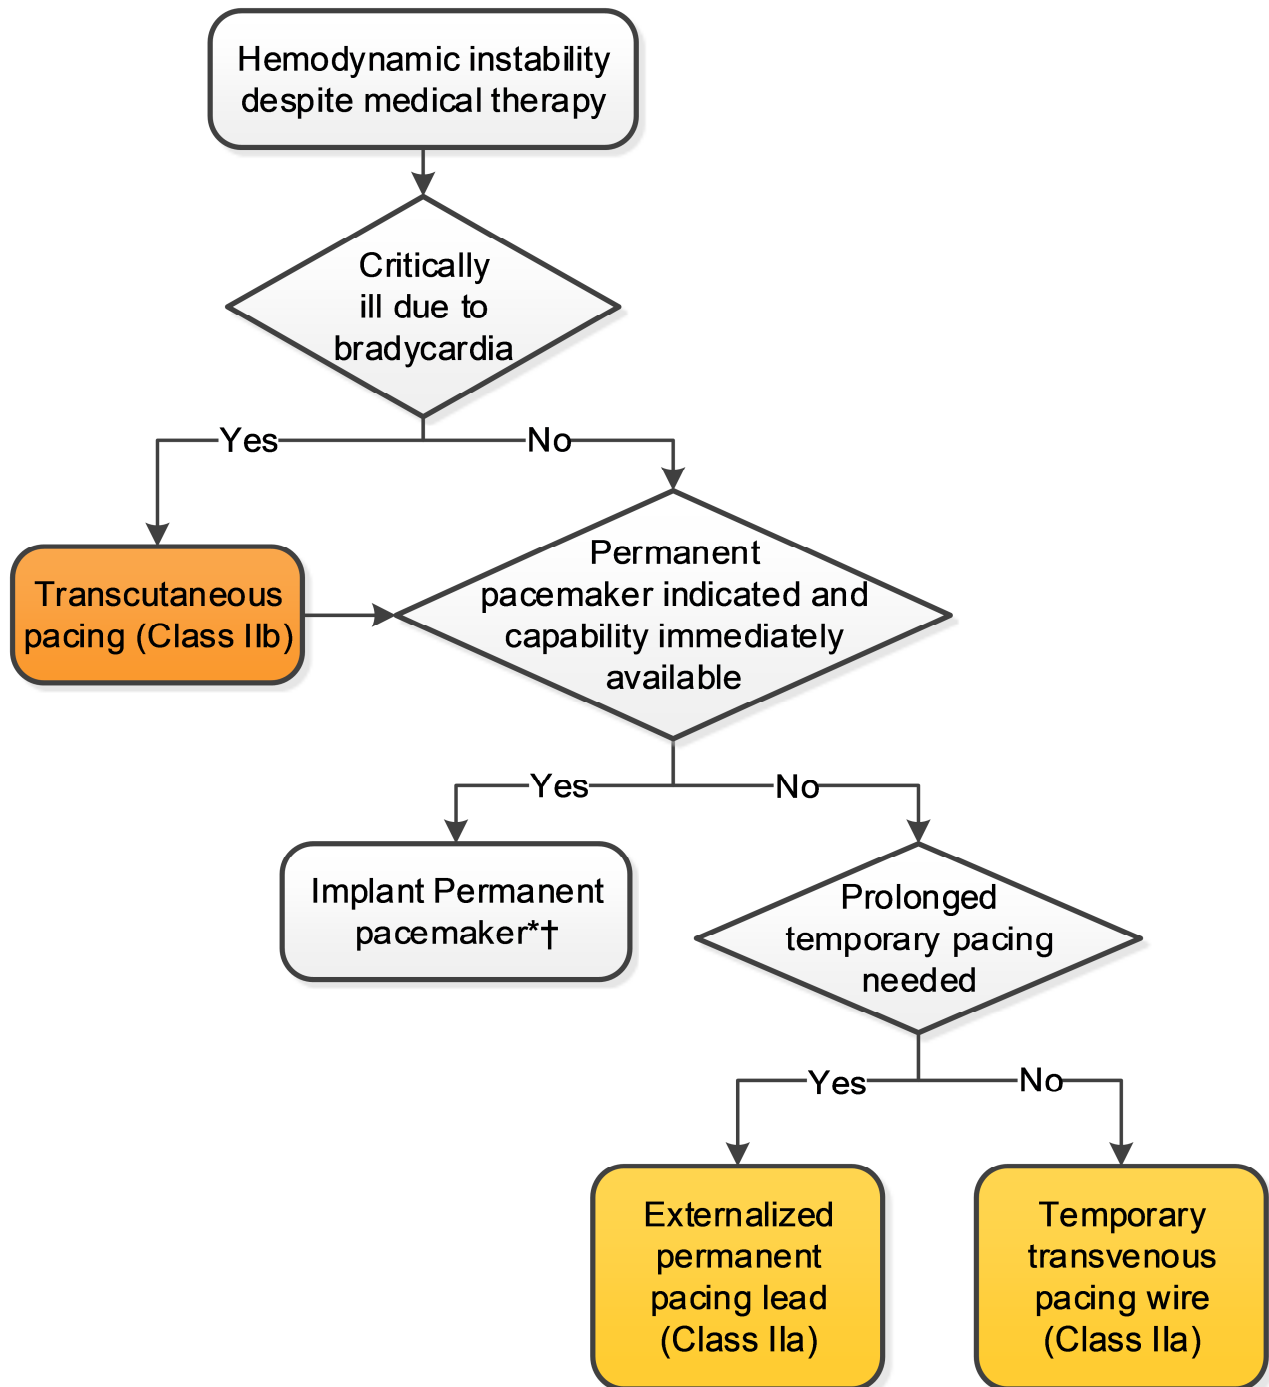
Hemodynamic instability despite medical therapy

Critically ill due to bradycardia

Yes

No

Transcutaneous pacing (Class IIb)

Permanent pacemaker indicated and capability immediately available

Yes

No

Implant Permanent pacemaker*†

Prolonged temporary pacing needed

Yes

No

Externalized permanent pacing lead (Class IIa)

Temporary transvenous pacing wire (Class IIa)